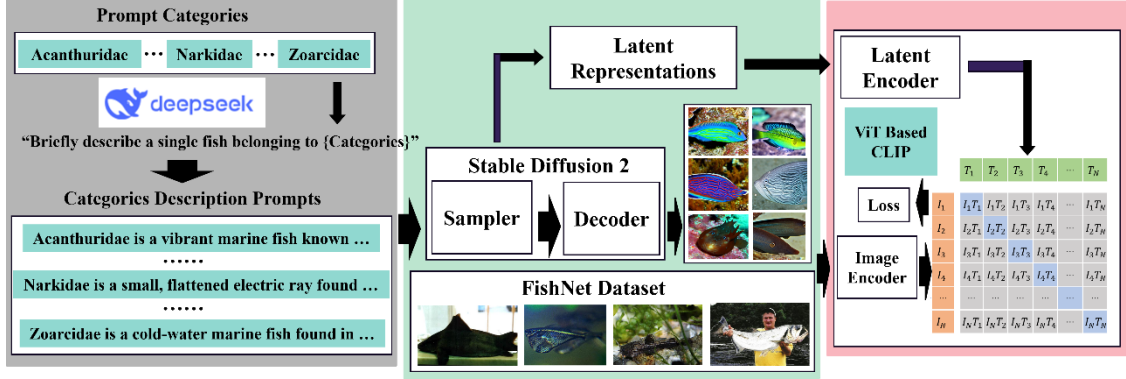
Prompt Categories

Acanthuridae ⋯ Narkidae ⋯ Zoarcidae

deepseek

"Briefly describe a single fish belonging to {Categories}"

Categories Description Prompts

Acanthuridae is a vibrant marine fish known …

⋯⋯

Narkidae is a small, flattened electric ray found …

⋯⋯

Zoarcidae is a cold-water marine fish found in …

Latent Representations

Stable Diffusion 2

Sampler

Decoder

FishNet Dataset

Latent Encoder

ViT Based CLIP

Loss

Image Encoder

| | $T_1$ | $T_2$ | $T_3$ | $T_4$ | ⋯ | $T_N$ |
|---|---|---|---|---|---|---|
| $I_1$ | $I_1T_1$ | $I_1T_2$ | $I_1T_3$ | $I_1T_4$ | ⋯ | $I_1T_N$ |
| $I_2$ | $I_2T_1$ | $I_2T_2$ | $I_2T_3$ | $I_2T_4$ | ⋯ | $I_2T_N$ |
| $I_3$ | $I_3T_1$ | $I_3T_2$ | $I_3T_3$ | $I_3T_4$ | ⋯ | $I_3T_N$ |
| $I_4$ | $I_4T_1$ | $I_4T_2$ | $I_4T_3$ | $I_4T_4$ | ⋯ | $I_4T_N$ |
| ⋯ | ⋯ | ⋯ | ⋯ | ⋯ | ⋯ | ⋯ |
| $I_N$ | $I_NT_1$ | $I_NT_2$ | $I_NT_3$ | $I_NT_4$ | ⋯ | $I_NT_N$ |